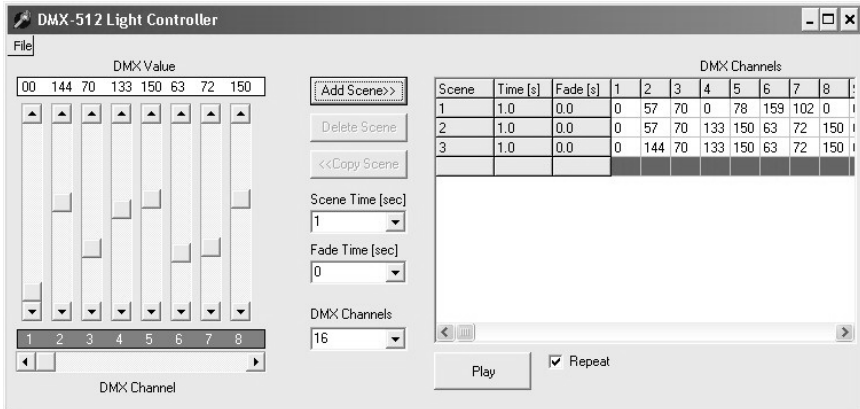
DMX-512 Light Controller

File

DMX Value

00 144 70 133 150 63 72 150

1 2 3 4 5 6 7 8

DMX Channel

Add Scene>>

Delete Scene

<<Copy Scene

Scene Time [sec]

1

Fade Time [sec]

0

DMX Channels

16

DMX Channels

| Scene | Time [s] | Fade [s] | 1 | 2 | 3 | 4 | 5 | 6 | 7 | 8 | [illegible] |
|---|---|---|---|---|---|---|---|---|---|---|---|
| 1 | 1.0 | 0.0 | 0 | 57 | 70 | 0 | 78 | 159 | 102 | 0 | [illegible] |
| 2 | 1.0 | 0.0 | 0 | 57 | 70 | 133 | 150 | 63 | 72 | 150 | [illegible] |
| 3 | 1.0 | 0.0 | 0 | 144 | 70 | 133 | 150 | 63 | 72 | 150 | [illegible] |
| | | | | | | | | | | | |

Play

Repeat